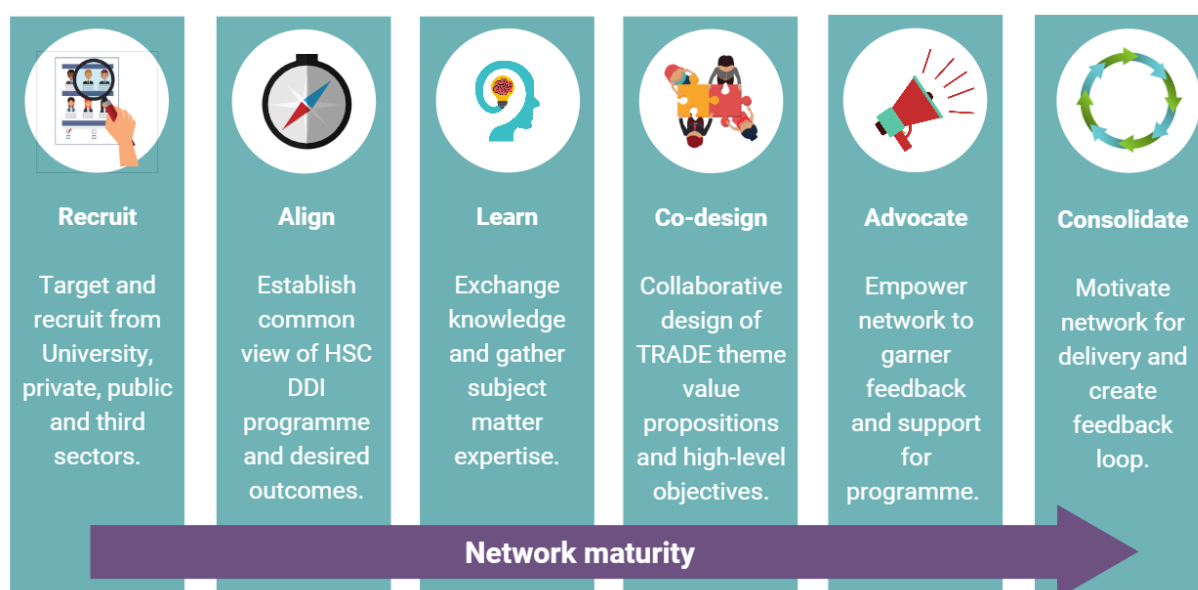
Recruit

Target and recruit from University, private, public and third sectors.

Align

Establish common view of HSC DDI programme and desired outcomes.

Learn

Exchange knowledge and gather subject matter expertise.

Co-design

Collaborative design of TRADE theme value propositions and high-level objectives.

Advocate

Empower network to garner feedback and support for programme.

Consolidate

Motivate network for delivery and create feedback loop.

Network maturity